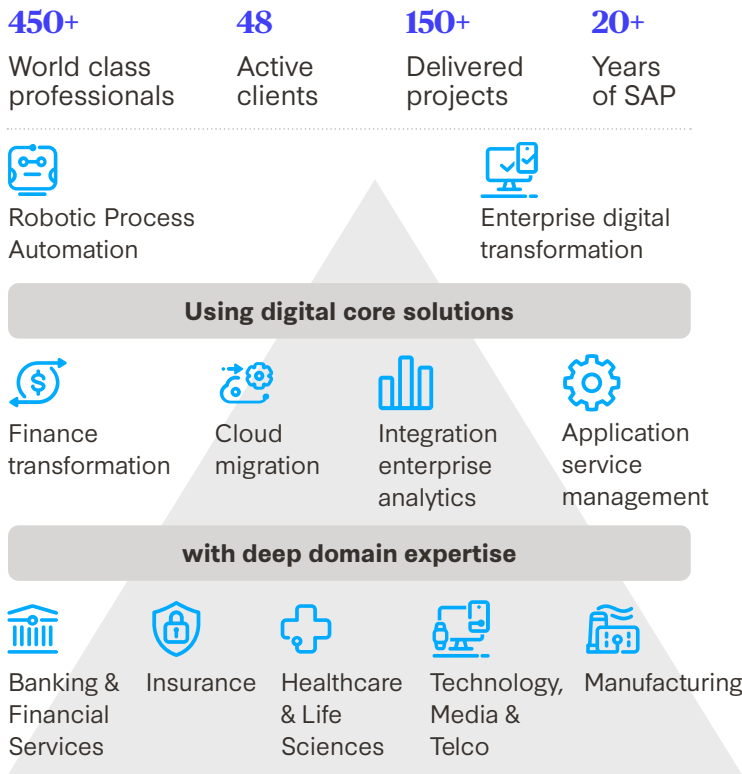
450+
World class professionals

48
Active clients

150+
Delivered projects

20+
Years of SAP

Robotic Process Automation

Enterprise digital transformation

Using digital core solutions

Finance transformation

Cloud migration

Integration enterprise analytics

Application service management

with deep domain expertise

Banking & Financial Services

Insurance

Healthcare & Life Sciences

Technology, Media & Telco

Manufacturing